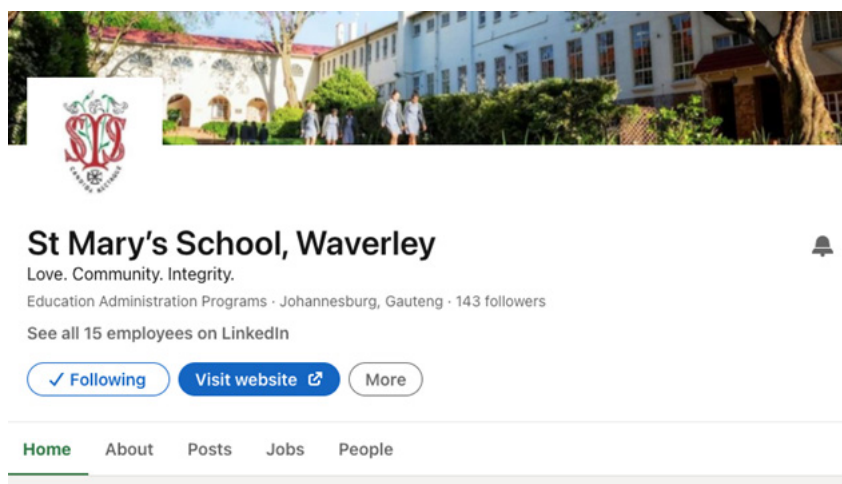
St Mary's School, Waverley

Love. Community. Integrity.

Education Administration Programs · Johannesburg, Gauteng · 143 followers

See all 15 employees on LinkedIn

✓ Following
Visit website
More

Home
About
Posts
Jobs
People